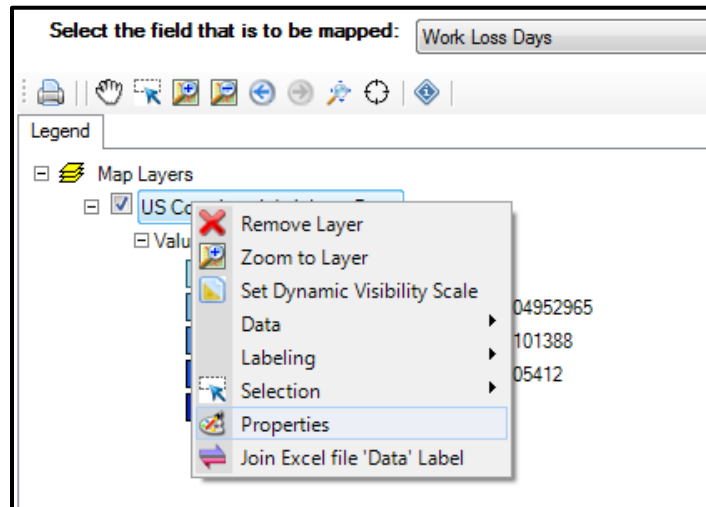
Select the field that is to be mapped: Work Loss Days

Legend

Map Layers

US Co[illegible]

Valu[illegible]

04952965

101388

05412

Remove Layer

Zoom to Layer

Set Dynamic Visibility Scale

Data

Labeling

Selection

Properties

Join Excel file 'Data' Label